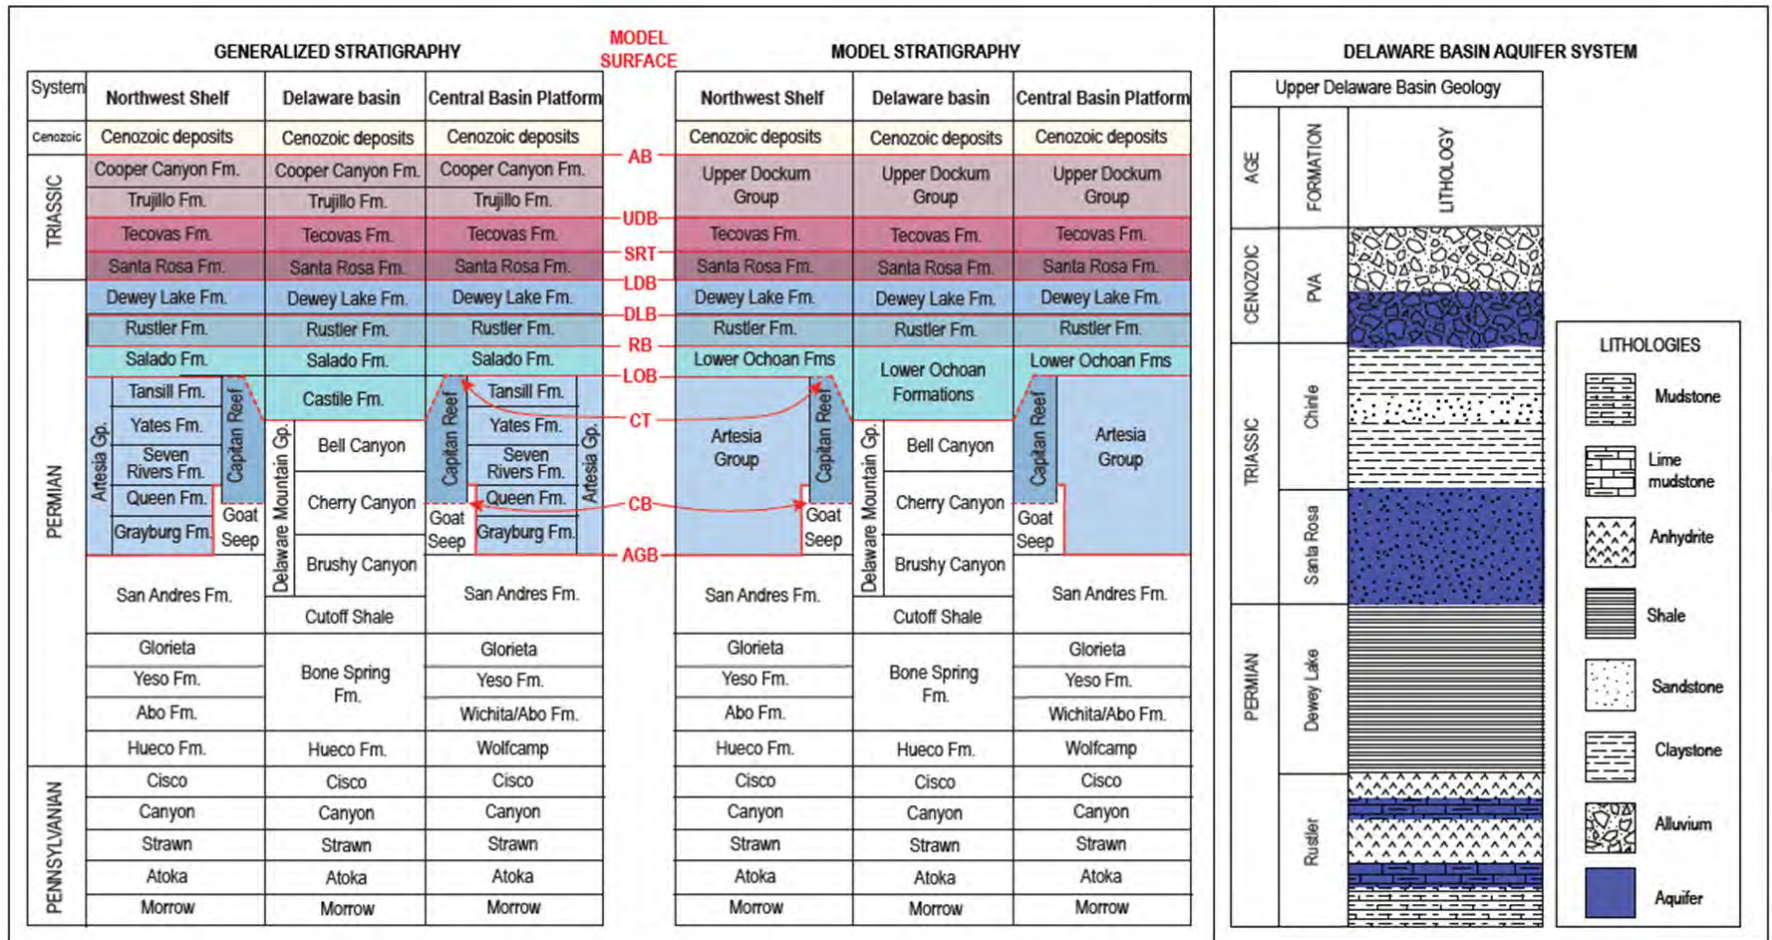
GENERALIZED STRATIGRAPHY

| System | Northwest Shelf | Delaware basin | Central Basin Platform |
|---|---|---|---|
| Cenozoic | Cenozoic deposits | Cenozoic deposits | Cenozoic deposits |
| TRIASSIC | Cooper Canyon Fm. | Cooper Canyon Fm. | Cooper Canyon Fm. |
| | Trujillo Fm. | Trujillo Fm. | Trujillo Fm. |
| | Tecovas Fm. | Tecovas Fm. | Tecovas Fm. |
| | Santa Rosa Fm. | Santa Rosa Fm. | Santa Rosa Fm. |
| PERMIAN | Dewey Lake Fm. | Dewey Lake Fm. | Dewey Lake Fm. |
| | Rustler Fm. | Rustler Fm. | Rustler Fm. |
| | Salado Fm. | Salado Fm. | Salado Fm. |
| | Artesia Gp.: Tansill Fm., Yates Fm., Seven Rivers Fm., Queen Fm., Grayburg Fm.; Capitan Reef; Goat Seep | Castile Fm.; Delaware Mountain Gp.: Bell Canyon, Cherry Canyon, Brushy Canyon | Capitan Reef; Goat Seep; Tansill Fm., Yates Fm., Seven Rivers Fm., Queen Fm., Grayburg Fm.; Artesia Gp. |
| | San Andres Fm. | Cutoff Shale | San Andres Fm. |
| | Glorieta | Bone Spring Fm. | Glorieta |
| | Yeso Fm. | | Yeso Fm. |
| | Abo Fm. | | Wichita/Abo Fm. |
| | Hueco Fm. | Hueco Fm. | Wolfcamp |
| PENNSYLVANIAN | Cisco | Cisco | Cisco |
| | Canyon | Canyon | Canyon |
| | Strawn | Strawn | Strawn |
| | Atoka | Atoka | Atoka |
| | Morrow | Morrow | Morrow |

MODEL SURFACE
AB
UDB
SRT
LDB
DLB
RB
LOB
CT
CB
AGB

MODEL STRATIGRAPHY

| Northwest Shelf | Delaware basin | Central Basin Platform |
|---|---|---|
| Cenozoic deposits | Cenozoic deposits | Cenozoic deposits |
| Upper Dockum Group | Upper Dockum Group | Upper Dockum Group |
| Tecovas Fm. | Tecovas Fm. | Tecovas Fm. |
| Santa Rosa Fm. | Santa Rosa Fm. | Santa Rosa Fm. |
| Dewey Lake Fm. | Dewey Lake Fm. | Dewey Lake Fm. |
| Rustler Fm. | Rustler Fm. | Rustler Fm. |
| Lower Ochoan Fms | Lower Ochoan Formations | Lower Ochoan Fms |
| Artesia Group; Capitan Reef; Goat Seep | Delaware Mountain Gp.: Bell Canyon, Cherry Canyon, Brushy Canyon | Capitan Reef; Goat Seep; Artesia Group |
| San Andres Fm. | Cutoff Shale | San Andres Fm. |
| Glorieta | Bone Spring Fm. | Glorieta |
| Yeso Fm. | | Yeso Fm. |
| Abo Fm. | | Wichita/Abo Fm. |
| Hueco Fm. | Hueco Fm. | Wolfcamp |
| Cisco | Cisco | Cisco |
| Canyon | Canyon | Canyon |
| Strawn | Strawn | Strawn |
| Atoka | Atoka | Atoka |
| Morrow | Morrow | Morrow |

DELAWARE BASIN AQUIFER SYSTEM

Upper Delaware Basin Geology

| AGE | FORMATION | LITHOLOGY |
|---|---|---|
| CENOZOIC | PVA | |
| TRIASSIC | Chinle | |
| | Santa Rosa | |
| PERMIAN | Dewey Lake | |
| | Rustler | |

LITHOLOGIES
Mudstone
Lime mudstone
Anhydrite
Shale
Sandstone
Claystone
Alluvium
Aquifer